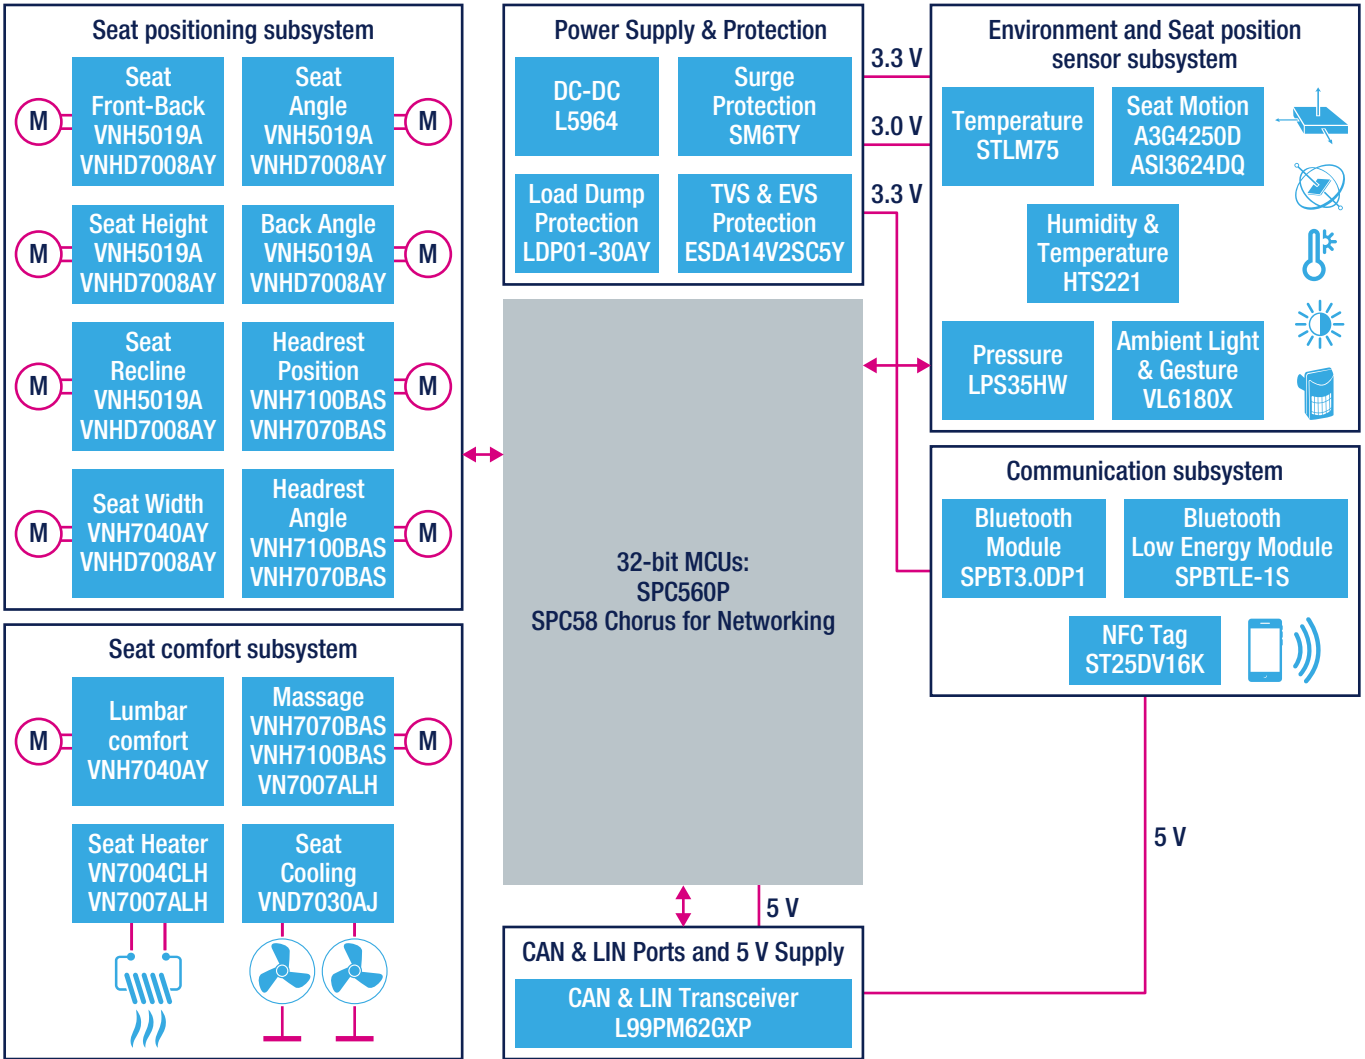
Seat positioning subsystem

M Seat Front-Back VNH5019A VNHD7008AY

Seat Angle VNH5019A VNHD7008AY M

M Seat Height VNH5019A VNHD7008AY

Back Angle VNH5019A VNHD7008AY M

M Seat Recline VNH5019A VNHD7008AY

Headrest Position VNH7100BAS VNH7070BAS M

M Seat Width VNH7040AY VNHD7008AY

Headrest Angle VNH7100BAS VNH7070BAS M

Seat comfort subsystem

M Lumbar comfort VNH7040AY

Massage VNH7070BAS VNH7100BAS VN7007ALH M

Seat Heater VN7004CLH VN7007ALH

Seat Cooling VND7030AJ

Power Supply & Protection

DC-DC L5964

Surge Protection SM6TY

Load Dump Protection LDP01-30AY

TVS & EVS Protection ESDA14V2SC5Y

3.3 V

3.0 V

3.3 V

32-bit MCUs:
SPC560P
SPC58 Chorus for Networking

5 V

CAN & LIN Ports and 5 V Supply

CAN & LIN Transceiver L99PM62GXP

Environment and Seat position sensor subsystem

Temperature STLM75

Seat Motion A3G4250D AIS3624DQ

Humidity & Temperature HTS221

Pressure LPS35HW

Ambient Light & Gesture VL6180X

Communication subsystem

Bluetooth Module SPBT3.0DP1

Bluetooth Low Energy Module SPBTLE-1S

NFC Tag ST25DV16K

5 V